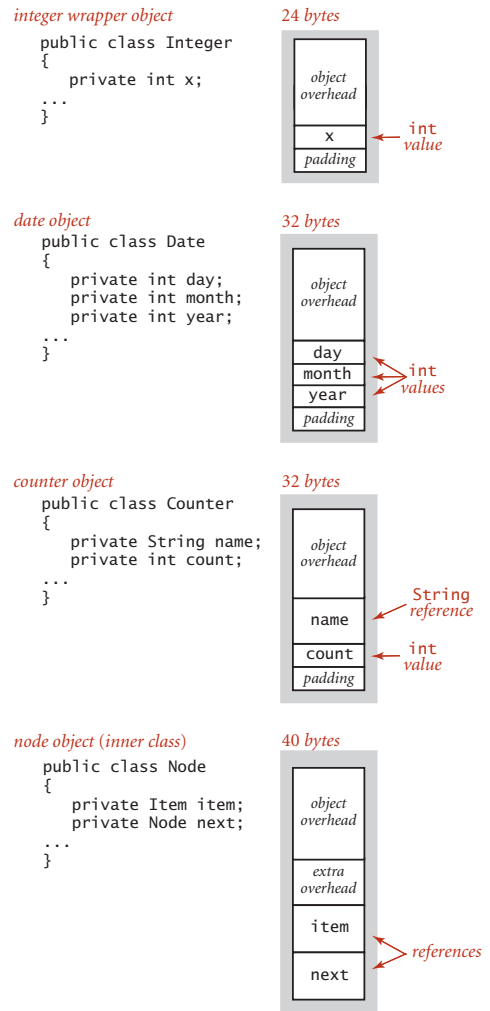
integer wrapper object

public class Integer
{
   private int x;
...
}

24 bytes

object overhead

x

padding

int value

date object

public class Date
{
   private int day;
   private int month;
   private int year;
...
}

32 bytes

object overhead

day

month

year

padding

int values

counter object

public class Counter
{
   private String name;
   private int count;
...
}

32 bytes

object overhead

name

count

padding

String reference

int value

node object (inner class)

public class Node
{
   private Item item;
   private Node next;
...
}

40 bytes

object overhead

extra overhead

item

next

references